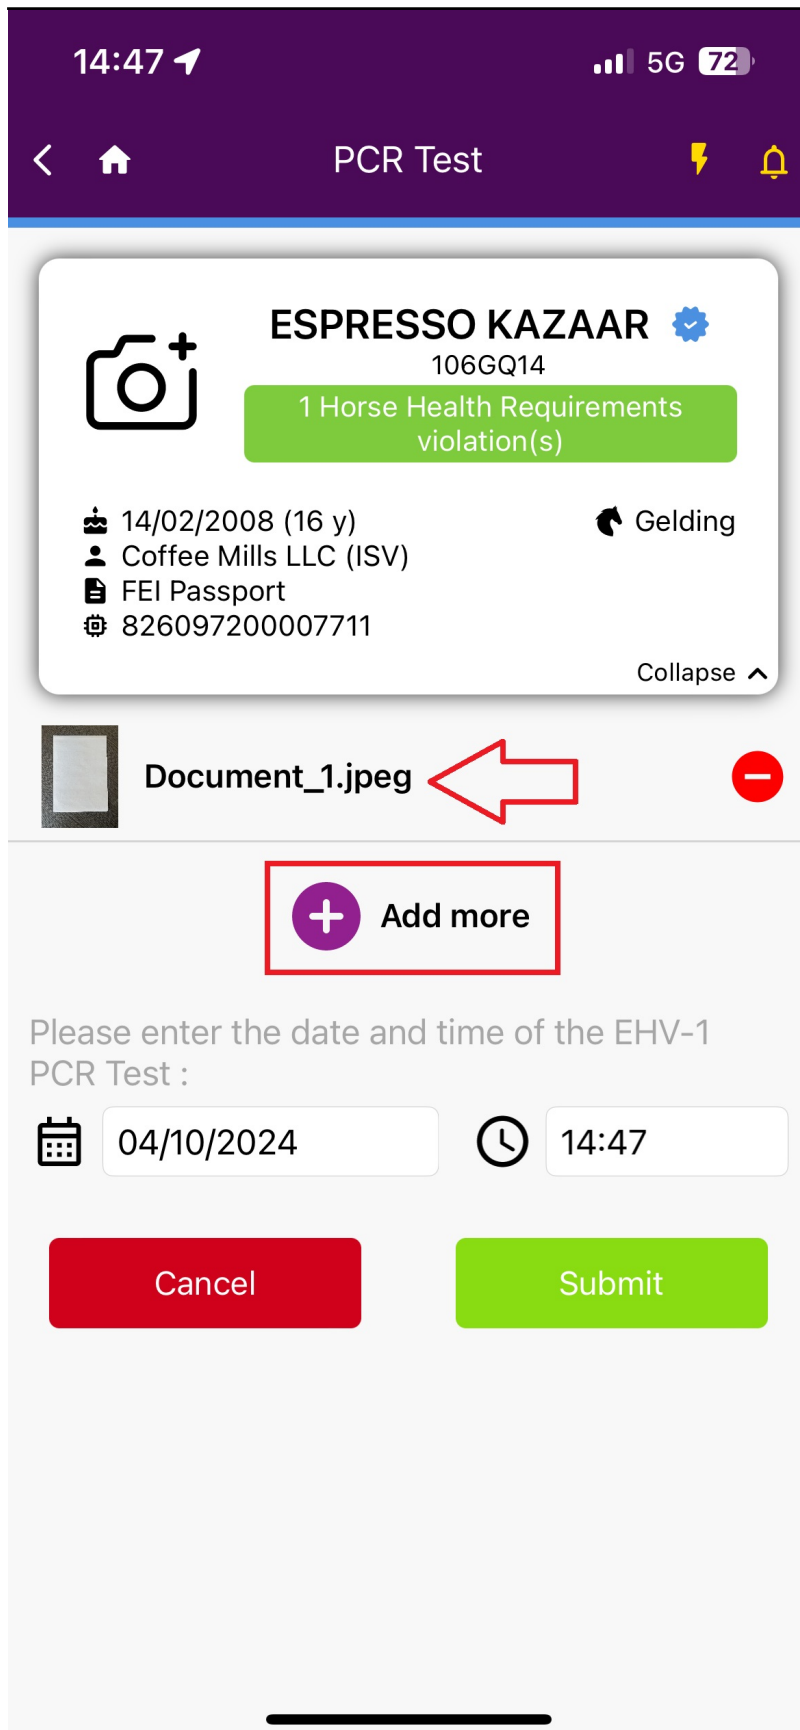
14:47

5G 72

PCR Test

ESPRESSO KAZAAR
106GQ14
1 Horse Health Requirements violation(s)

14/02/2008 (16 y)
Coffee Mills LLC (ISV)
FEI Passport
826097200007711

Gelding

Collapse

Document_1.jpeg

Add more

Please enter the date and time of the EHV-1 PCR Test :

04/10/2024

14:47

Cancel

Submit